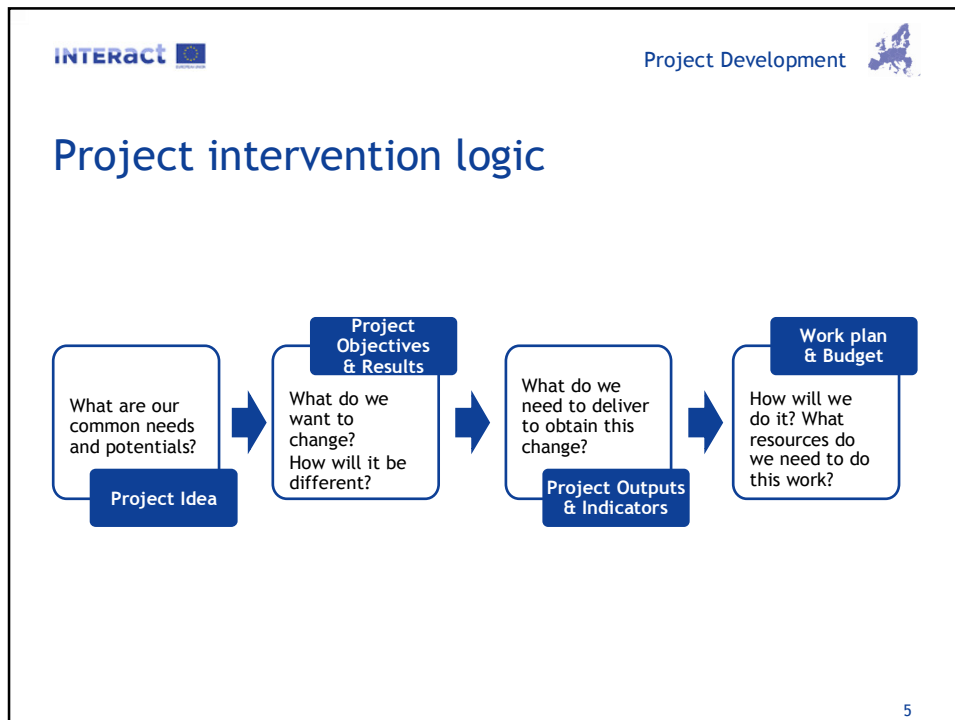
INTERACT

Project Development

Project intervention logic

What are our common needs and potentials?

Project Idea

Project Objectives & Results

What do we want to change? How will it be different?

What do we need to deliver to obtain this change?

Project Outputs & Indicators

Work plan & Budget

How will we do it? What resources do we need to do this work?

5